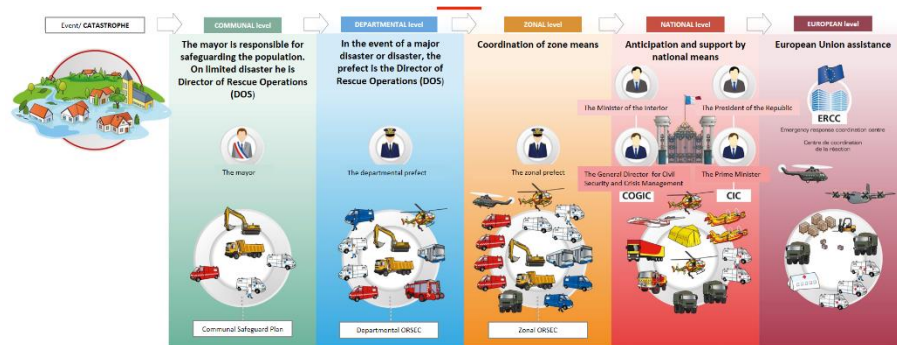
Event/ CATASTROPHE

COMMUNAL level

The mayor is responsible for safeguarding the population. On limited disaster he is Director of Rescue Operations (DOS)

The mayor

Communal Safeguard Plan

DEPARTMENTAL level

In the event of a major disaster or disaster, the prefect is the Director of Rescue Operations (DOS)

The departmental prefect

Departmental ORSEC

ZONAL level

Coordination of zone means

The zonal prefect

Zonal ORSEC

NATIONAL level

Anticipation and support by national means

The Minister of the Interior

The President of the Republic

The General Director for Civil Security and Crisis Management

The Prime Minister

COGIC

CIC

EUROPEAN level

European Union assistance

ERCC

Emergency response coordination centre

Centre de coordination de la réaction